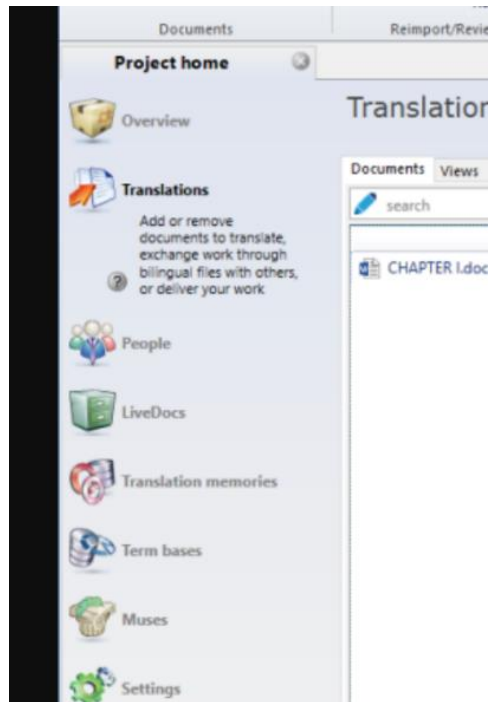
Documents

Reimport/Revie

Project home

Overview

Translations

Add or remove documents to translate, exchange work through bilingual files with others, or deliver your work

?

People

LiveDocs

Translation memories

Term bases

Muses

Settings

Translation

Documents

Views

search

CHAPTER I.doc